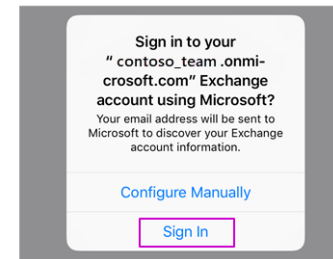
Sign in to your " contoso_team .onmicrosoft.com" Exchange account using Microsoft?

Your email address will be sent to Microsoft to discover your Exchange account information.

Configure Manually

Sign In